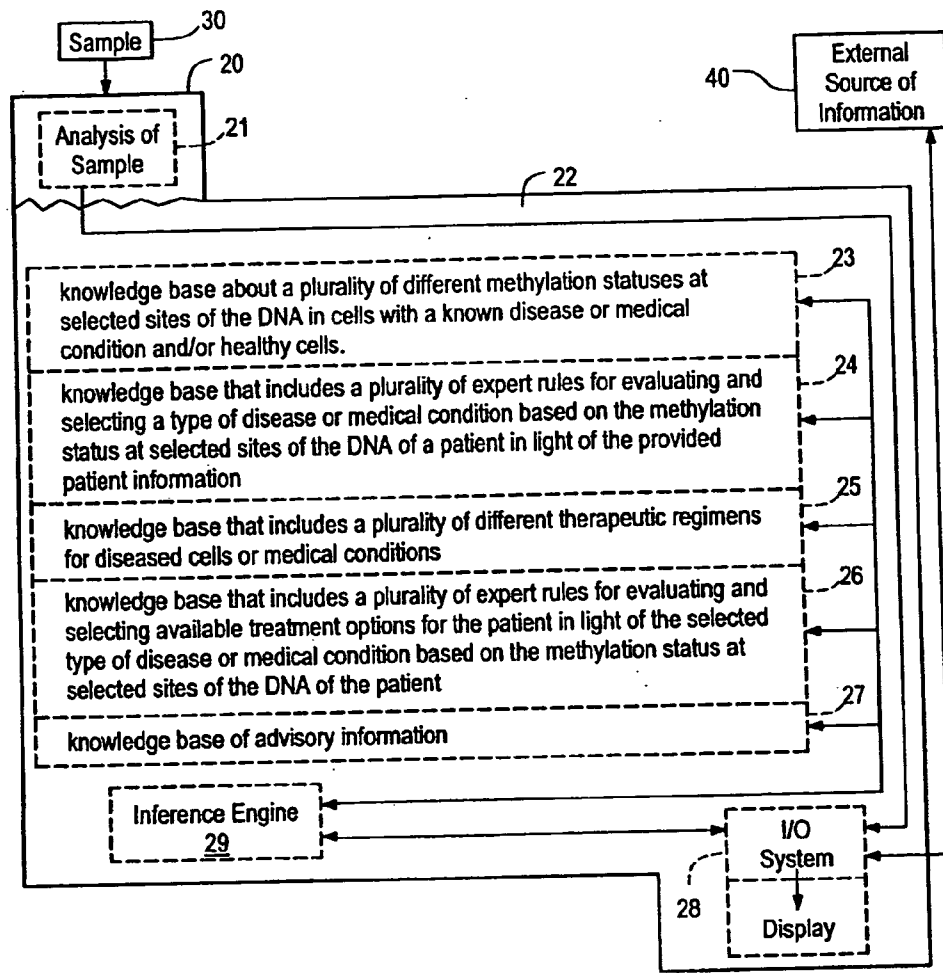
Sample 30

20

Analysis of Sample 21

External Source of Information 40

22

23
knowledge base about a plurality of different methylation statuses at selected sites of the DNA in cells with a known disease or medical condition and/or healthy cells.

24
knowledge base that includes a plurality of expert rules for evaluating and selecting a type of disease or medical condition based on the methylation status at selected sites of the DNA of a patient in light of the provided patient information

25
knowledge base that includes a plurality of different therapeutic regimens for diseased cells or medical conditions

26
knowledge base that includes a plurality of expert rules for evaluating and selecting available treatment options for the patient in light of the selected type of disease or medical condition based on the methylation status at selected sites of the DNA of the patient

27
knowledge base of advisory information

Inference Engine 29

I/O System

Display

28